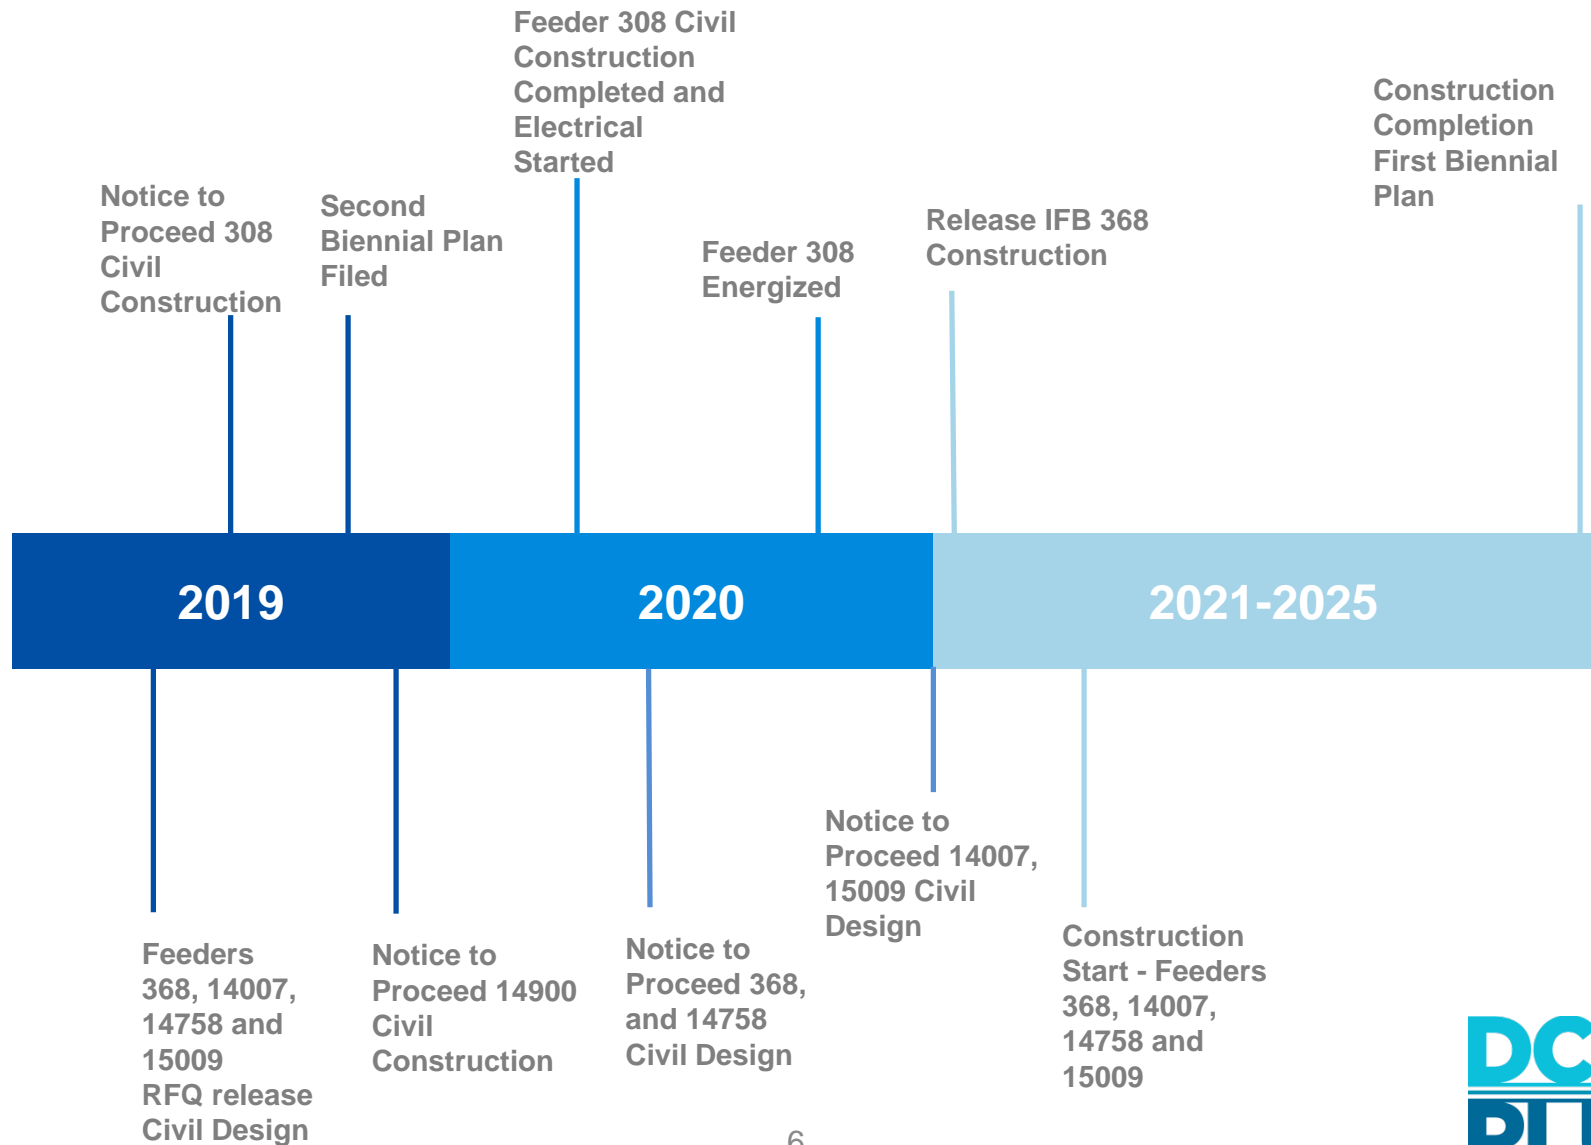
Feeder 308 Civil Construction Completed and Electrical Started

Notice to Proceed 308 Civil Construction

Second Biennial Plan Filed

Feeder 308 Energized

Release IFB 368 Construction

Construction Completion First Biennial Plan

2019

2020

2021-2025

Feeders 368, 14007, 14758 and 15009 RFQ release Civil Design

Notice to Proceed 14900 Civil Construction

Notice to Proceed 368, and 14758 Civil Design

Notice to Proceed 14007, 15009 Civil Design

Construction Start - Feeders 368, 14007, 14758 and 15009

6

DC
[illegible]